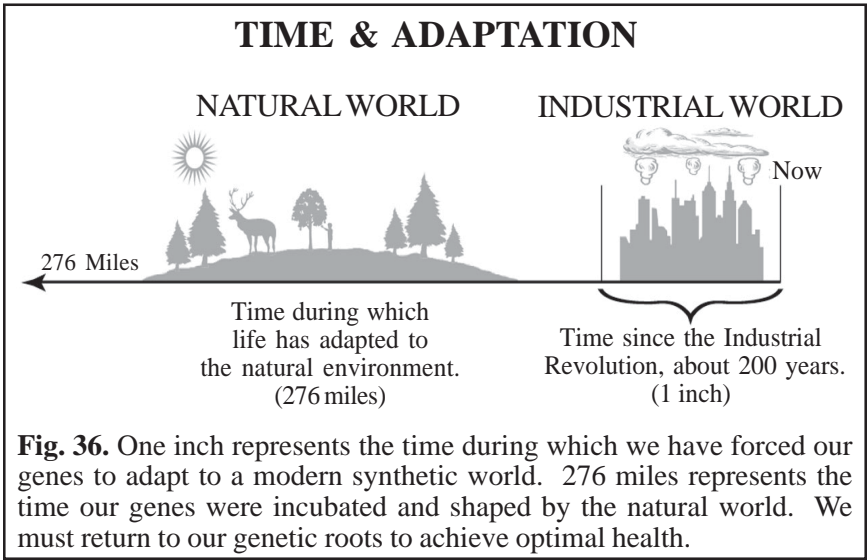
TIME & ADAPTATION

NATURAL WORLD

INDUSTRIAL WORLD

Now

276 Miles

Time during which life has adapted to the natural environment. (276 miles)

Time since the Industrial Revolution, about 200 years. (1 inch)

**Fig. 36.** One inch represents the time during which we have forced our genes to adapt to a modern synthetic world. 276 miles represents the time our genes were incubated and shaped by the natural world. We must return to our genetic roots to achieve optimal health.